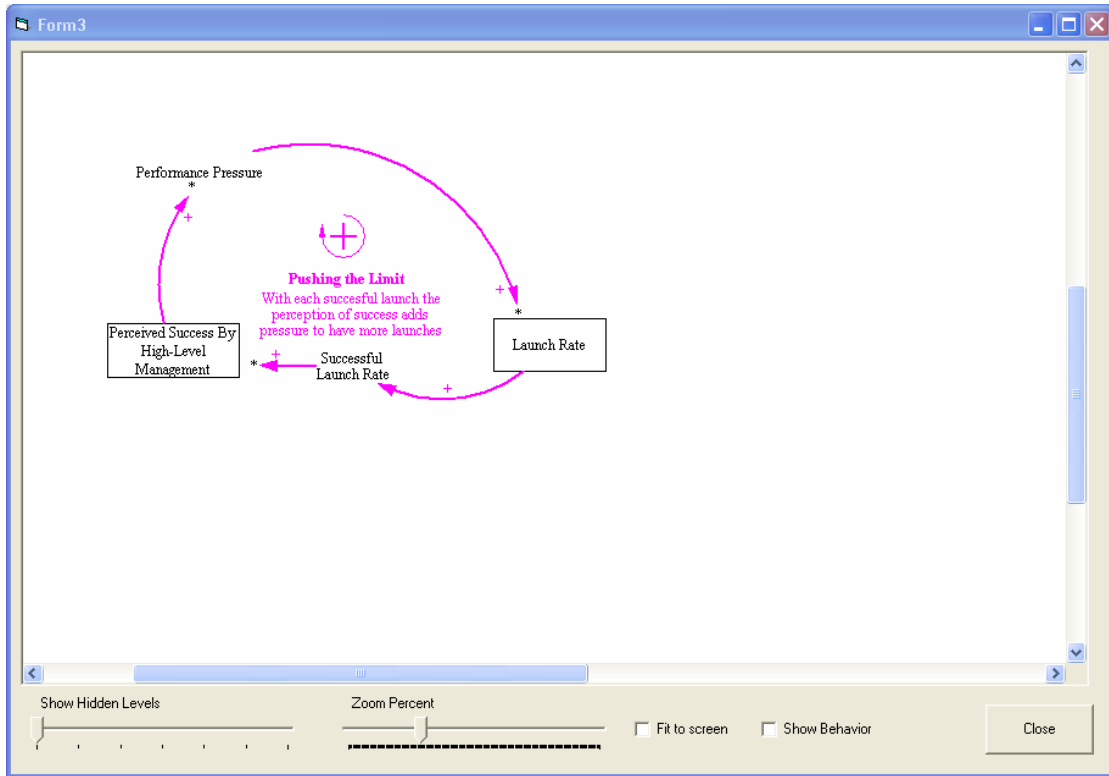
Form3

Performance Pressure
*
+

+

Pushing the Limit
With each succesful launch the perception of success adds pressure to have more launches

+
*
Launch Rate

Perceived Success By High-Level Management

* +
Successful Launch Rate

+

Show Hidden Levels

Zoom Percent

Fit to screen

Show Behavior

Close